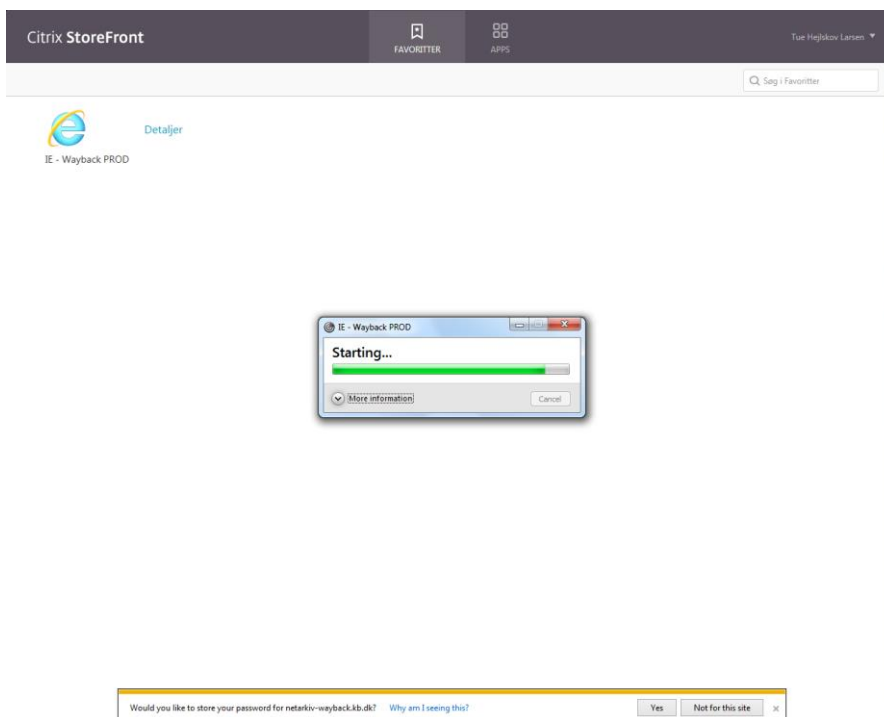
Citrix StoreFront

FAVORITTER

APPS

Tue Hejlskov Larsen ▾

Søg i Favoritter

Detaljer

IE - Wayback PROD

IE - Wayback PROD

Starting...

More information

Cancel

Would you like to store your password for netarkiv-wayback.kb.dk?

Why am I seeing this?

Yes

Not for this site

×